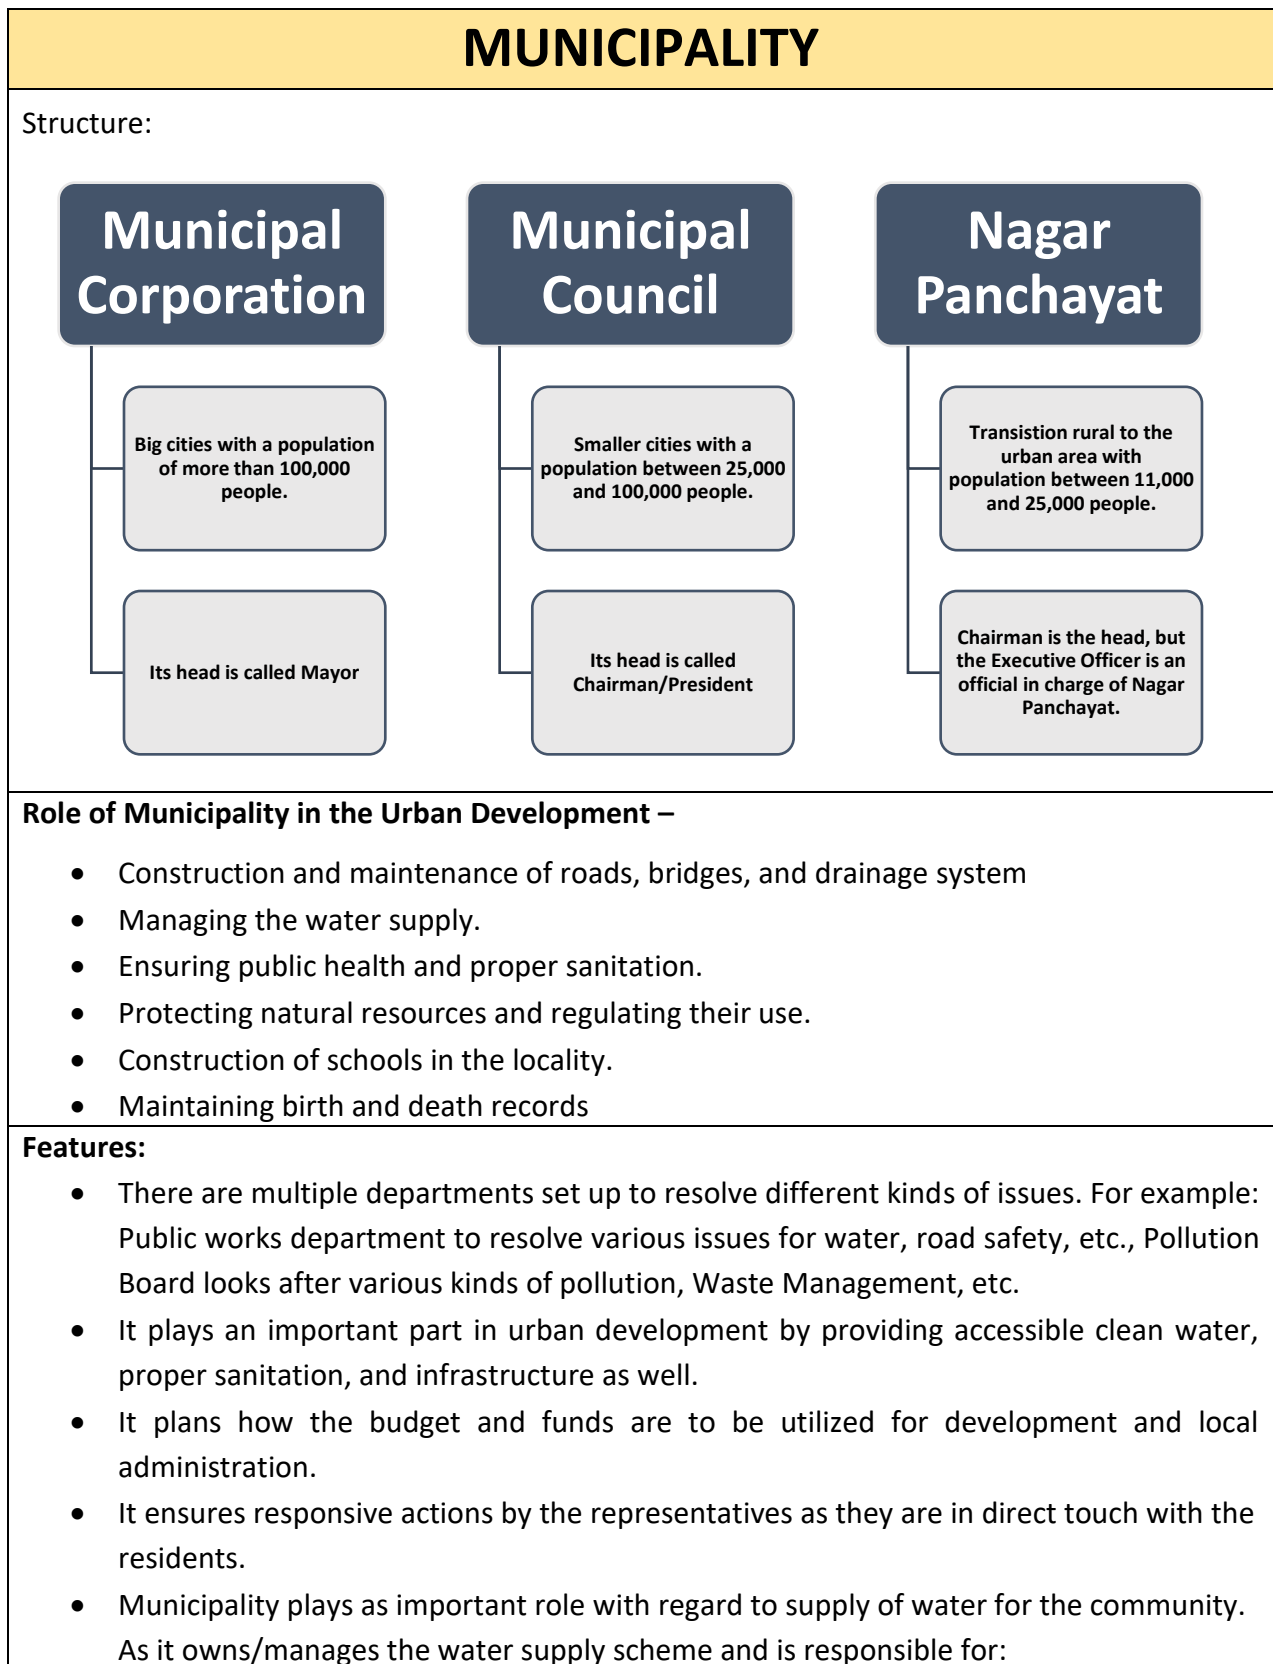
MUNICIPALITY

Structure:

Municipal Corporation

Big cities with a population of more than 100,000 people.

Its head is called Mayor

Municipal Council

Smaller cities with a population between 25,000 and 100,000 people.

Its head is called Chairman/President

Nagar Panchayat

Transistion rural to the urban area with population between 11,000 and 25,000 people.

Chairman is the head, but the Executive Officer is an official in charge of Nagar Panchayat.

Role of Municipality in the Urban Development –

- Construction and maintenance of roads, bridges, and drainage system
- Managing the water supply.
- Ensuring public health and proper sanitation.
- Protecting natural resources and regulating their use.
- Construction of schools in the locality.
- Maintaining birth and death records

Features:

- There are multiple departments set up to resolve different kinds of issues. For example: Public works department to resolve various issues for water, road safety, etc., Pollution Board looks after various kinds of pollution, Waste Management, etc.
- It plays an important part in urban development by providing accessible clean water, proper sanitation, and infrastructure as well.
- It plans how the budget and funds are to be utilized for development and local administration.
- It ensures responsive actions by the representatives as they are in direct touch with the residents.
- Municipality plays as important role with regard to supply of water for the community. As it owns/manages the water supply scheme and is responsible for: